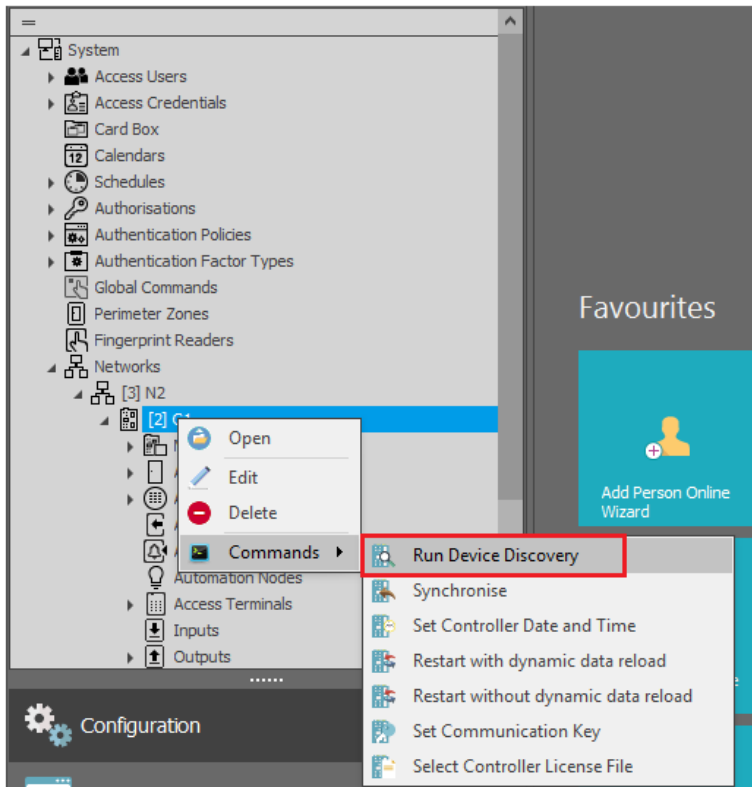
System
Access Users
Access Credentials
Card Box
Calendars
Schedules
Authorisations
Authentication Policies
Authentication Factor Types
Global Commands
Perimeter Zones
Fingerprint Readers
Networks
[3] N2
[2] C1
Open
Edit
Delete
Commands
Run Device Discovery
Synchronise
Set Controller Date and Time
Restart with dynamic data reload
Restart without dynamic data reload
Set Communication Key
Select Controller License File
Automation Nodes
Access Terminals
Inputs
Outputs
Configuration
Favourites
Add Person Online Wizard